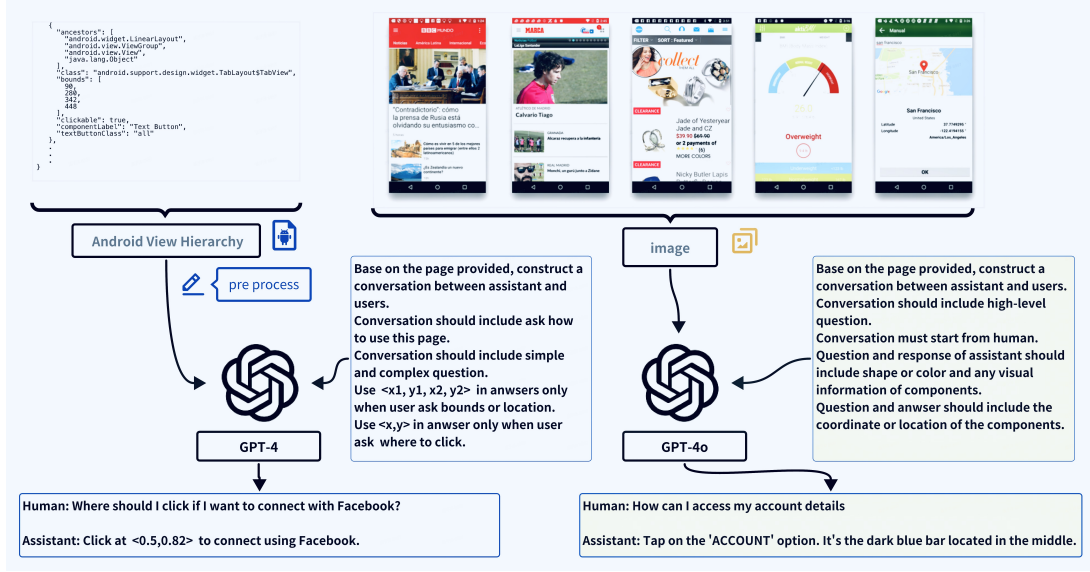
{
"ancestors": [
"android.widget.LinearLayout",
"android.view.ViewGroup",
"android.view.View",
"java.lang.Object"
],
"class": "android.support.design.widget.TabLayout$TabView",
"bounds": [
90,
280,
342,
448
],
"clickable": true,
"componentLabel": "Text Button",
"textButtonClass": "all"
},
.
.
.
}

Android View Hierarchy

pre process

Base on the page provided, construct a conversation between assistant and users.
Conversation should include ask how to use this page.
Conversation should include simple and complex question.
Use <x1, y1, x2, y2> in anwsers only when user ask bounds or location.
Use <x,y> in anwser only when user ask where to click.

GPT-4

Human: Where should I click if I want to connect with Facebook?

Assistant: Click at <0.5,0.82> to connect using Facebook.

"Contradictorio": cómo la prensa de Rusia está olvidando su entusiasmo con

Calvario Tiago

Jade of Yesteryear Jade and CZ

$39.90 $49.90

or 2 payments of

MORE COLORS

Nicky Butler Lapis

CLEARANCE

FILTER SORT Featured

Overweight

San Francisco

OK

image

Base on the page provided, construct a conversation between assistant and users.
Conversation should include high-level question.
Conversation must start from human.
Question and response of assistant should include shape or color and any visual information of components.
Question and anwser should include the coordinate or location of the components.

GPT-4o

Human: How can I access my account details

Assistant: Tap on the 'ACCOUNT' option. It's the dark blue bar located in the middle.